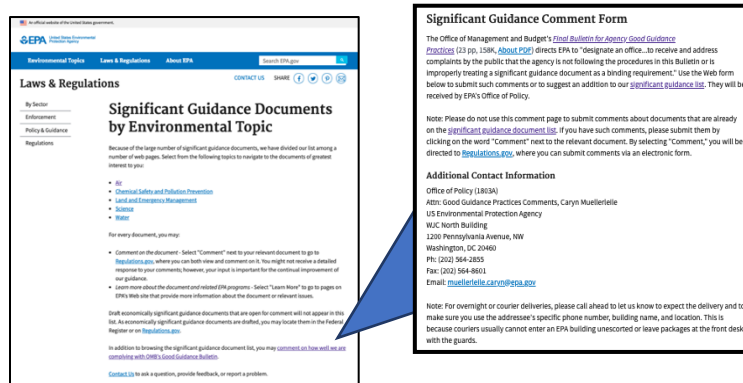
An official website of the United States government.

EPA United States Environmental Protection Agency

Environmental Topics Laws & Regulations About EPA Search EPA.gov

Laws & Regulations

CONTACT US SHARE

By Sector
Enforcement
Policy & Guidance
Regulations

Significant Guidance Documents by Environmental Topic

Because of the large number of significant guidance documents, we have divided our list among a number of web pages. Select from the following topics to navigate to the documents of greatest interest to you:

- Air
- Chemical Safety and Pollution Prevention
- Land and Emergency Management
- Science
- Water

For every document, you may:

- Comment on the document - Select "Comment" next to your relevant document to go to Regulations.gov, where you can both view and comment on it. You might not receive a detailed response to your comments; however, your input is important for the continual improvement of our guidance.
- Learn more about the document and related EPA programs - Select "Learn More" to go to pages on EPA's Web site that provide more information about the document or relevant issues.

Draft economically significant guidance documents that are open for comment will not appear in this list. As economically significant guidance documents are drafted, you may locate them in the Federal Register or on Regulations.gov.

In addition to browsing the significant guidance document list, you may comment on how well we are complying with OMB's Good Guidance Bulletin.

Contact Us to ask a question, provide feedback, or report a problem.

Significant Guidance Comment Form

The Office of Management and Budget's Final Bulletin for Agency Good Guidance Practices (23 pp, 158K, About PDF) directs EPA to "designate an office...to receive and address complaints by the public that the agency is not following the procedures in this Bulletin or is improperly treating a significant guidance document as a binding requirement." Use the Web form below to submit such comments or to suggest an addition to our significant guidance list. They will be received by EPA's Office of Policy.

Note: Please do not use this comment page to submit comments about documents that are already on the significant guidance document list. If you have such comments, please submit them by clicking on the word "Comment" next to the relevant document. By selecting "Comment," you will be directed to Regulations.gov, where you can submit comments via an electronic form.

Additional Contact Information

Office of Policy (1803A)
Attn: Good Guidance Practices Comments, Caryn Muellerlelle
US Environmental Protection Agency
WJC North Building
1200 Pennsylvania Avenue, NW
Washington, DC 20460
Ph: (202) 564-2855
Fax: (202) 564-8601
Email: muellerlelle.caryn@epa.gov

Note: For overnight or courier deliveries, please call ahead to let us know to expect the delivery and to make sure you use the addressee's specific phone number, building name, and location. This is because couriers usually cannot enter an EPA building unescorted or leave packages at the front desk with the guards.